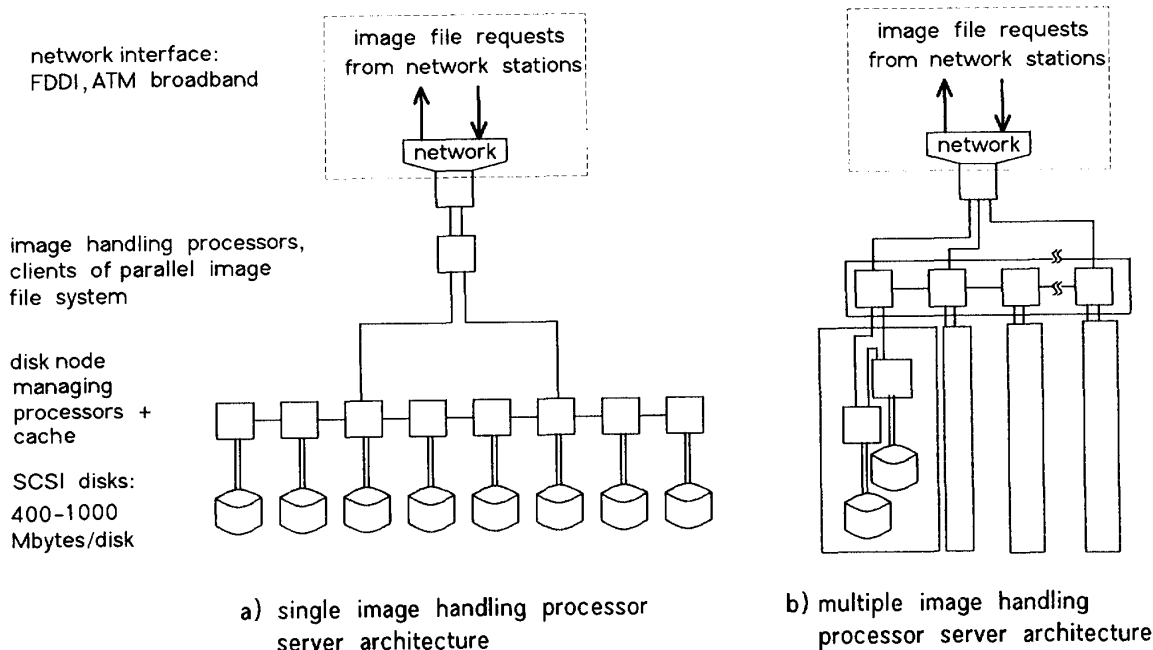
network interface:
FDDI, ATM broadband

image file requests
from network stations

network

image handling processors,
clients of parallel image
file system

disk node
managing
processors +
cache

SCSI disks:
400-1000
Mbytes/disk

a) single image handling processor
server architecture

image file requests
from network stations

network

b) multiple image handling
processor server architecture